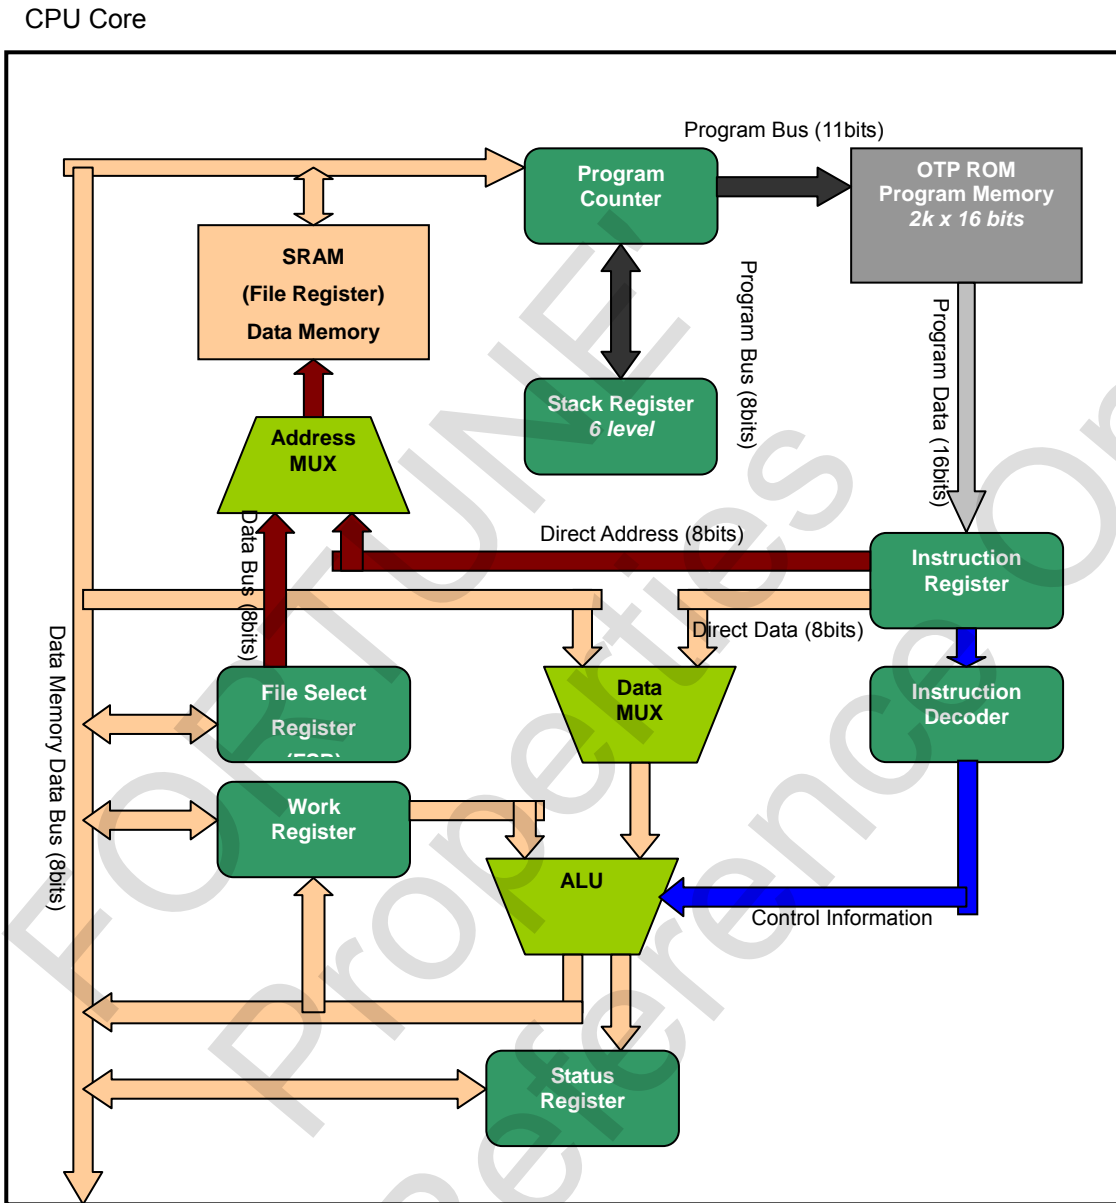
CPU Core

Program Bus (11bits)

Program Counter

OTP ROM
Program Memory
2k x 16 bits

SRAM
(File Register)
Data Memory

Program Bus (8bits)

Program Data (16bits)

Stack Register
6 level

Address MUX

Data Bus (8bits)

Direct Address (8bits)

Instruction Register

Direct Data (8bits)

Data Memory Data Bus (8bits)

File Select Register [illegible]

Data MUX

Instruction Decoder

Work Register

ALU

Control Information

Status Register

FORTUNE Properties Reference Only